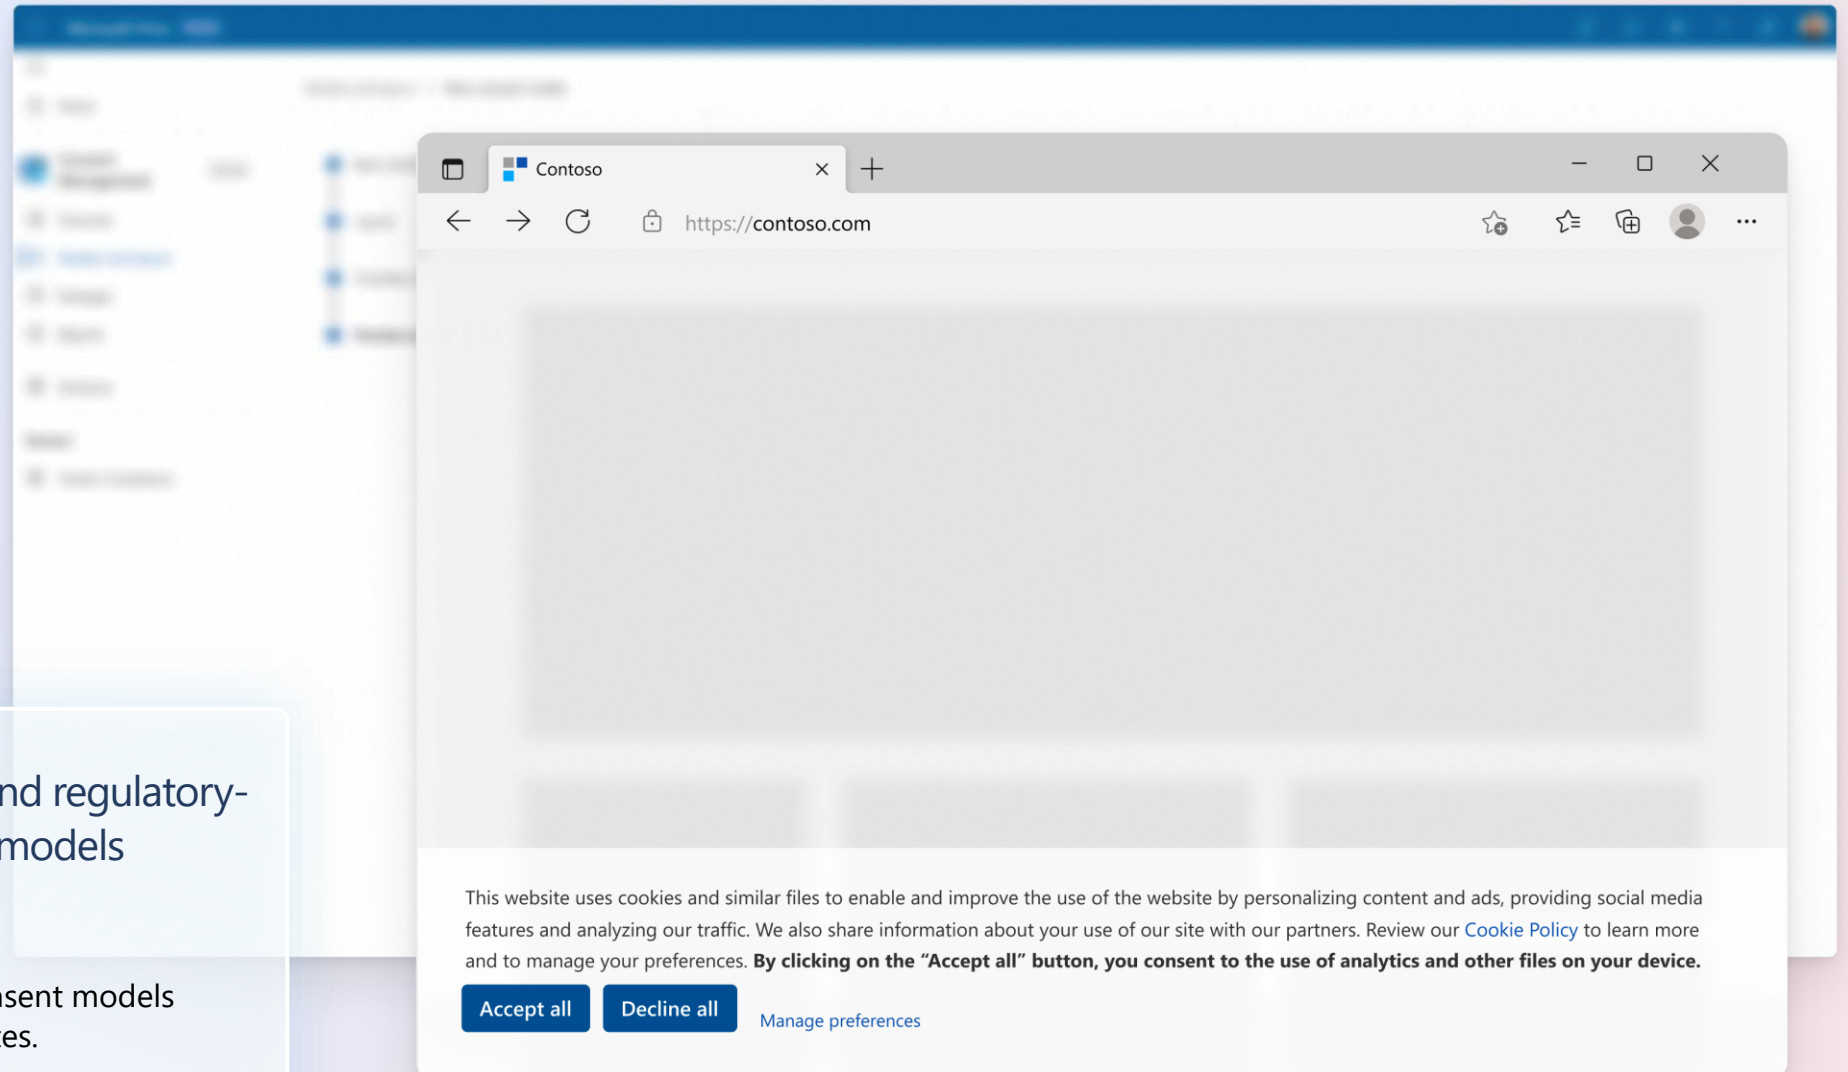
Contoso

https://contoso.com

nd regulatory-
models

sent models
es.

This website uses cookies and similar files to enable and improve the use of the website by personalizing content and ads, providing social media features and analyzing our traffic. We also share information about your use of our site with our partners. Review our Cookie Policy to learn more and to manage your preferences. **By clicking on the "Accept all" button, you consent to the use of analytics and other files on your device.**

Accept all

Decline all

Manage preferences